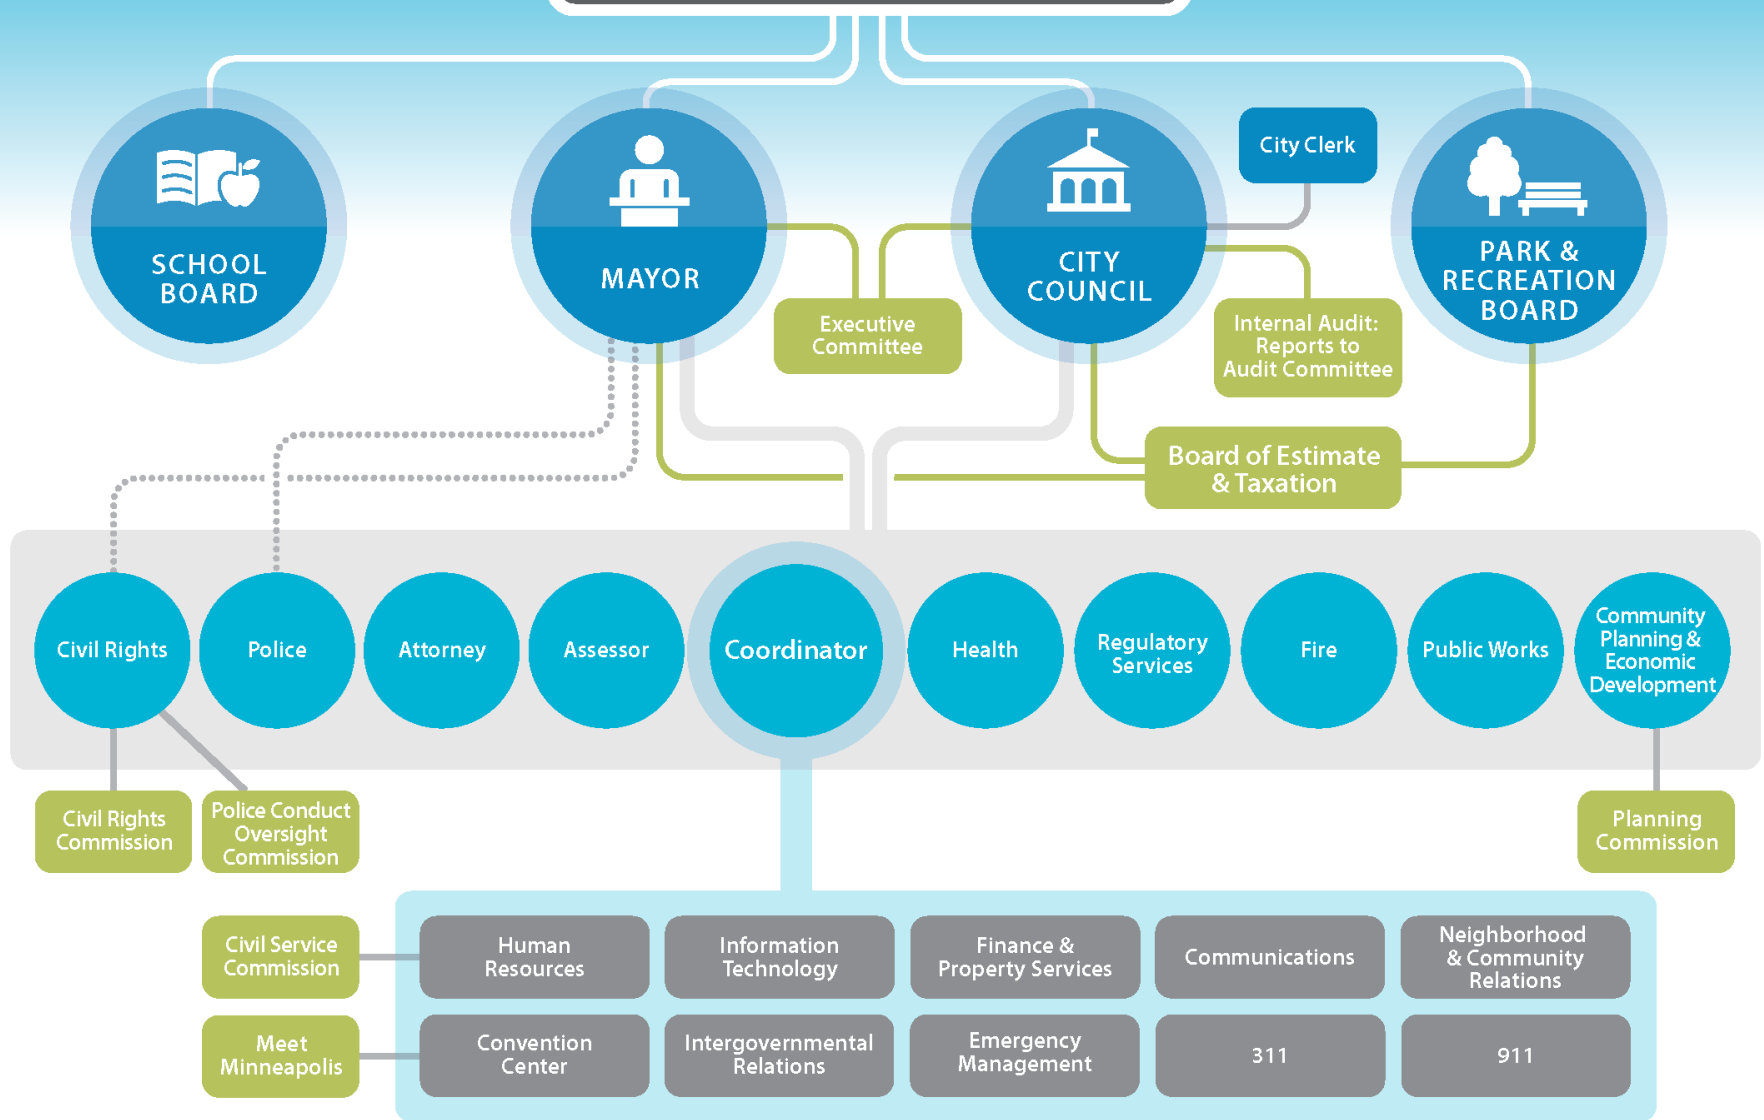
SCHOOL BOARD

MAYOR

CITY COUNCIL

City Clerk

PARK & RECREATION BOARD

Executive Committee

Internal Audit: Reports to Audit Committee

Board of Estimate & Taxation

Civil Rights

Police

Attorney

Assessor

Coordinator

Health

Regulatory Services

Fire

Public Works

Community Planning & Economic Development

Civil Rights Commission

Police Conduct Oversight Commission

Planning Commission

Civil Service Commission

Meet Minneapolis

Human Resources

Information Technology

Finance & Property Services

Communications

Neighborhood & Community Relations

Convention Center

Intergovernmental Relations

Emergency Management

311

911